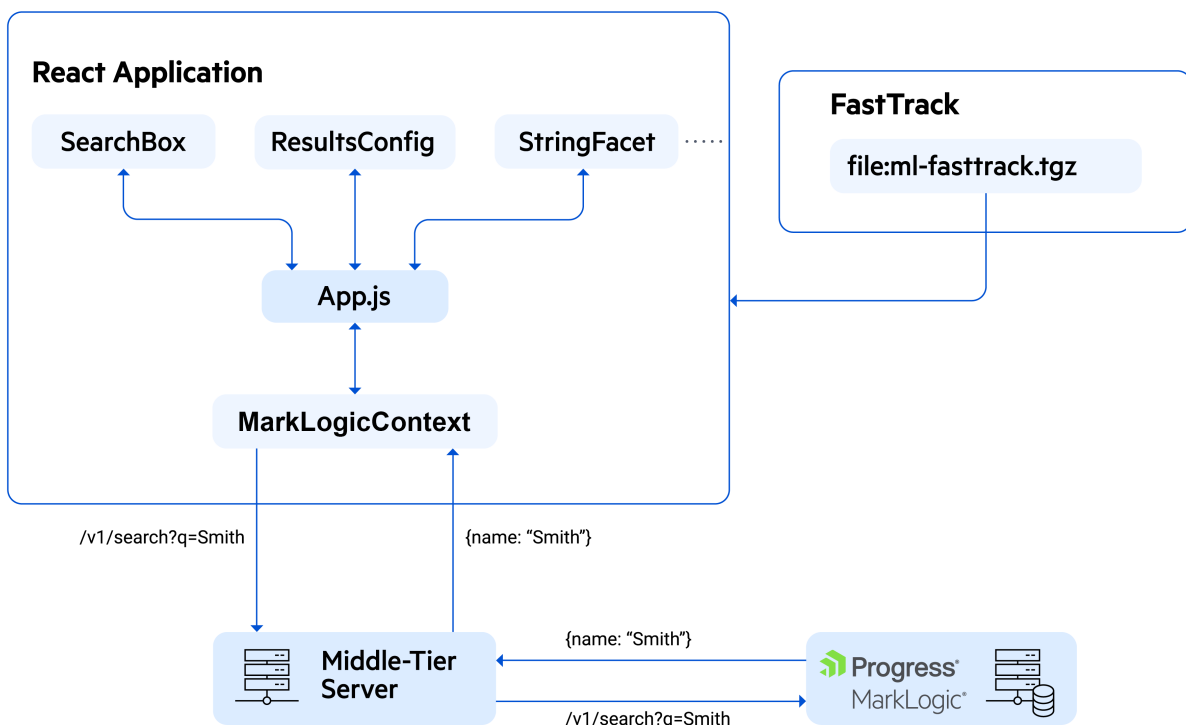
React Application

SearchBox

ResultsConfig

StringFacet

FastTrack

file:ml-fasttrack.tgz

App.js

MarkLogicContext

/v1/search?q=Smith

{name: "Smith"}

Middle-Tier Server

{name: "Smith"}

Progress®
MarkLogic®

/v1/search?q=Smith